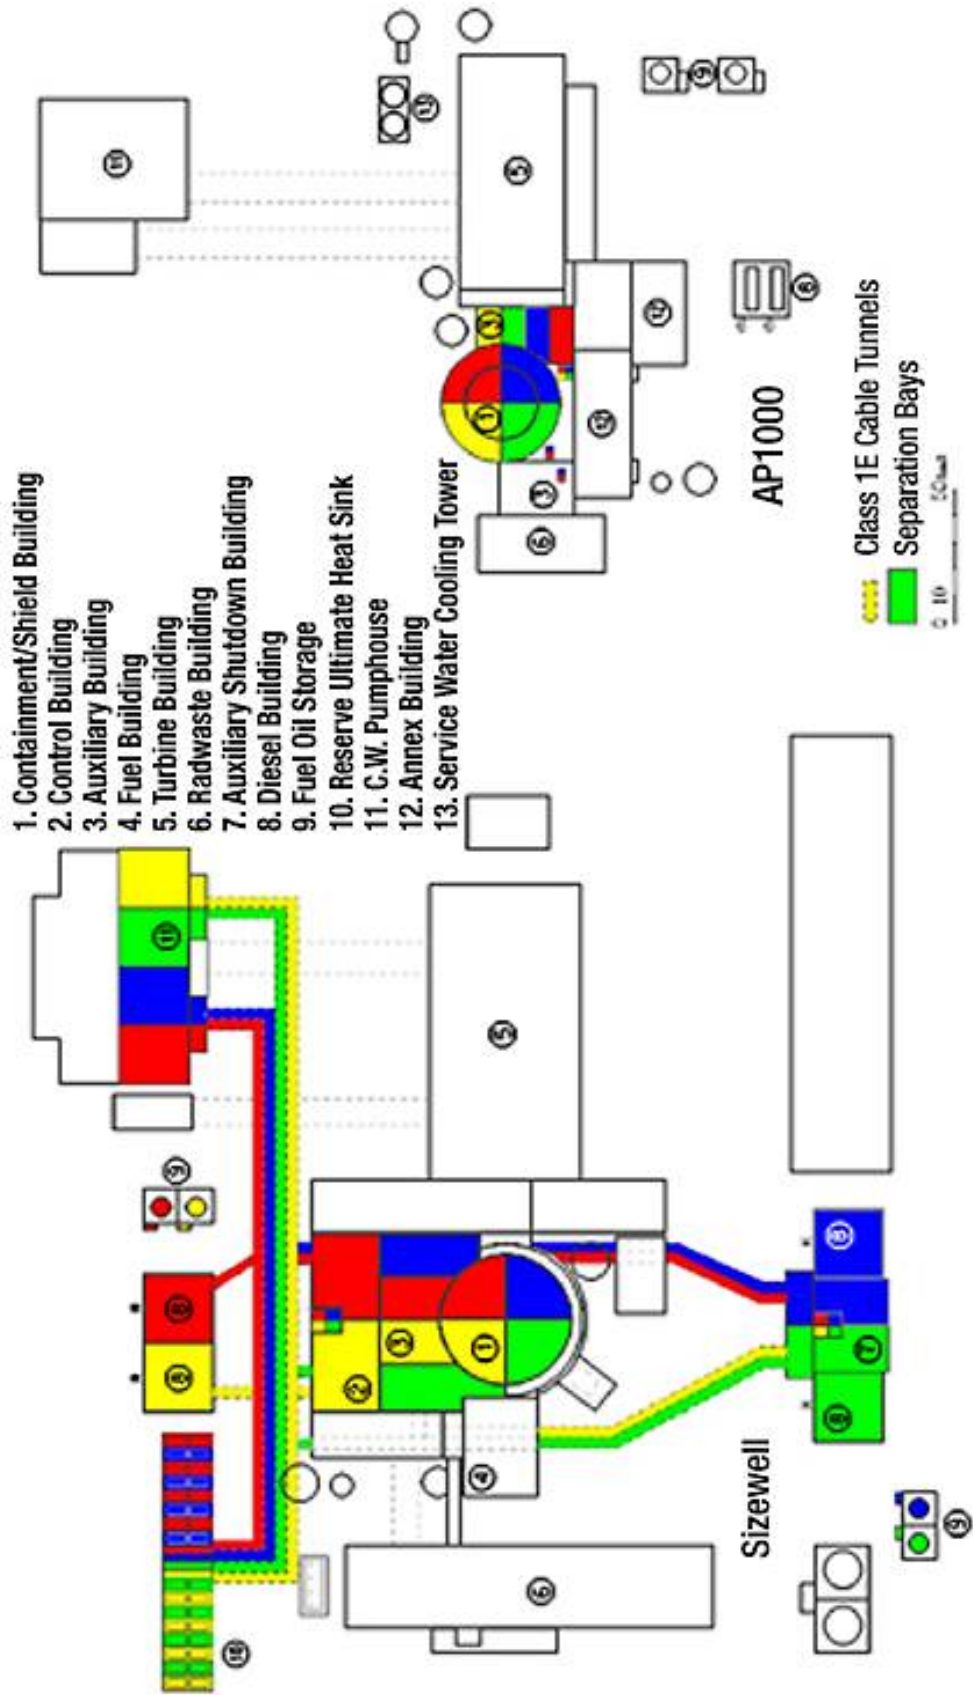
1. Containment/Shield Building
2. Control Building
3. Auxiliary Building
4. Fuel Building
5. Turbine Building
6. Radwaste Building
7. Auxiliary Shutdown Building
8. Diesel Building
9. Fuel Oil Storage
10. Reserve Ultimate Heat Sink
11. C.W. Pumphouse
12. Annex Building
13. Service Water Cooling Tower

AP1000

Sizewell

Class 1E Cable Tunnels
Separation Bays

0 10 50m

11
5
1
2
3
4
6
8
8
8
8
7
9
9
9
10
11
12
12
13
5
6
1
3
6
8
9